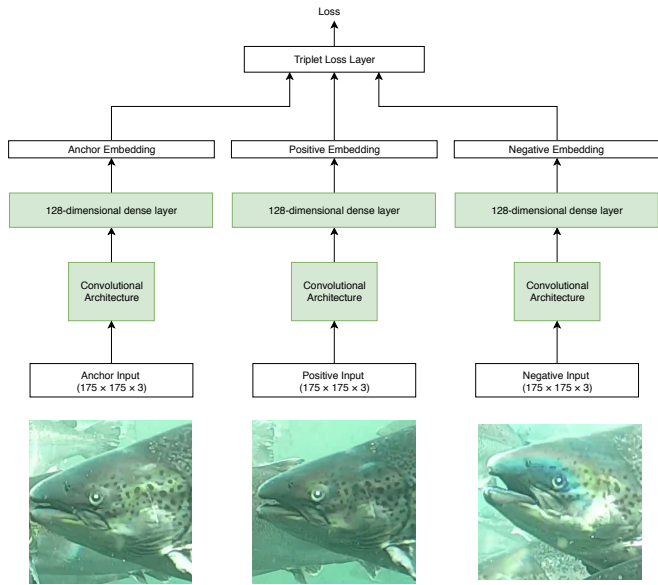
Loss

Triplet Loss Layer

Anchor Embedding

Positive Embedding

Negative Embedding

128-dimensional dense layer

128-dimensional dense layer

128-dimensional dense layer

Convolutional Architecture

Convolutional Architecture

Convolutional Architecture

Anchor Input
($175 \times 175 \times 3$)

Positive Input
($175 \times 175 \times 3$)

Negative Input
($175 \times 175 \times 3$)